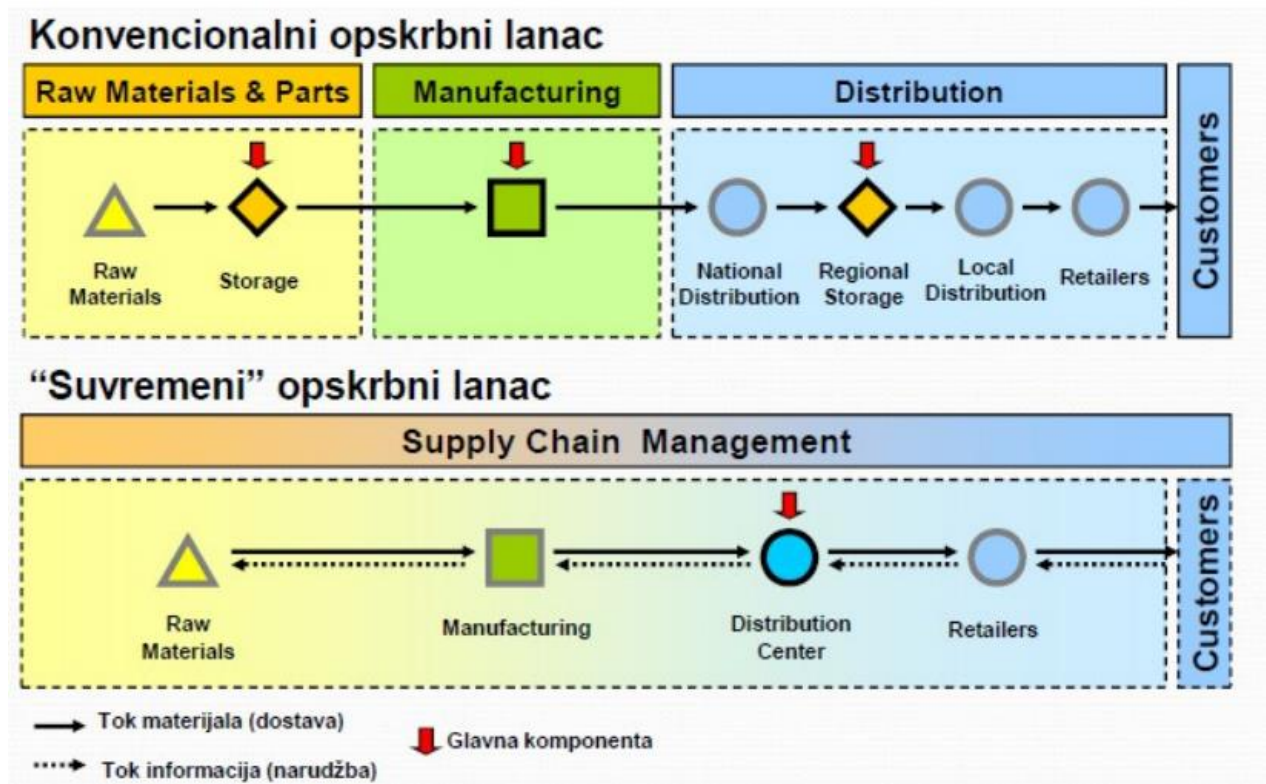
Konvencionalni opskrbni lanac

Raw Materials & Parts

Manufacturing

Distribution

Customers

Raw Materials

Storage

National Distribution

Regional Storage

Local Distribution

Retailers

"Suvremeni" opskrbni lanac

Supply Chain Management

Raw Materials

Manufacturing

Distribution Center

Retailers

Customers

Tok materijala (dostava)

Tok informacija (narudžba)

Glavna komponenta